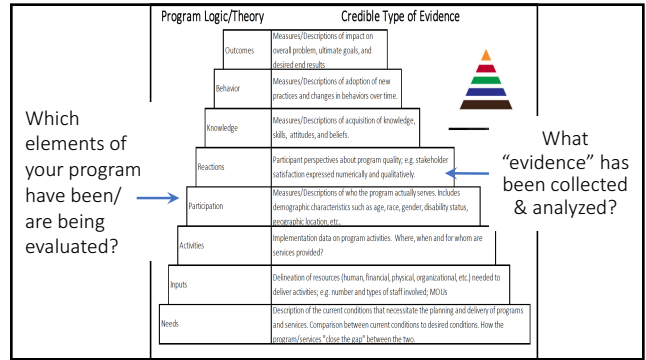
Program Logic/Theory

Credible Type of Evidence

Outcomes

Measures/Descriptions of impact on overall problem, ultimate goals, and desired end results

Behavior

Measures/Descriptions of adoption of new practices and changes in behaviors over time.

Knowledge

Measures/Descriptions of acquisition of knowledge, skills, attitudes, and beliefs.

Reactions

Participant perspectives about program quality; e.g. stakeholder satisfaction expressed numerically and qualitatively.

Participation

Measures/Descriptions of who the program actually serves. Includes demographic characteristics such as age, race, gender, disability status, geographic location, etc.

Activities

Implementation data on program activities. Where, when and for whom are services provided?

Inputs

Delineation of resources (human, financial, physical, organizational, etc.) needed to deliver activities; e.g. number and types of staff involved; MOUs

Needs

Description of the current conditions that necessitate the planning and delivery of programs and services. Comparison between current conditions to desired conditions. How the program/services "close the gap" between the two.

Which elements of your program have been/ are being evaluated?

What "evidence" has been collected & analyzed?